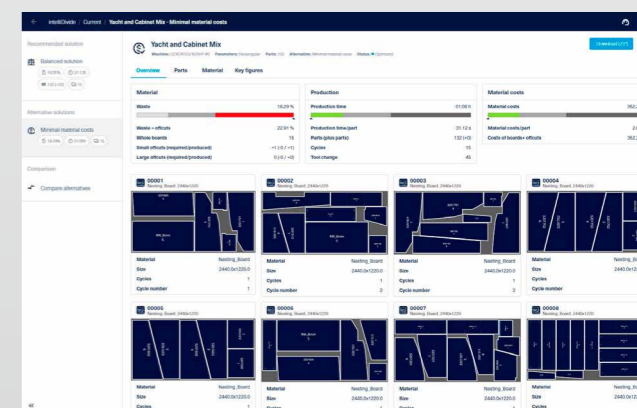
intelliDivide / Current / Yacht and Cabinet Mix - Minimal material costs

Recommended solution

Balanced solution

Alternative solutions

Minimal material costs

Comparison

Compare alternatives

Yacht and Cabinet Mix

Download

Overview Parts Material Key figures

Material

Waste 18.29 %

Waste + offcuts 22.91 %

Whole boards 15

Small offcuts (required/produced)

Large offcuts (required/produced)

Production

Production time 01:06 h

Production time/part 31.12 s

Parts (plus parts) 132 (+0)

Cycles 15

Tool change 45

Material costs

Material costs 362.

Material costs/part 2.

Costs of boards+ offcuts 362.

00001
Nesting_Board, 2440x1220

Material Nesting_Board
Size 2440.0x1220.0
Cycles 1
Cycle number 1

00002
Nesting_Board, 2440x1220

Material Nesting_Board
Size 2440.0x1220.0
Cycles 1
Cycle number 1

00003
Nesting_Board, 2440x1220

Material Nesting_Board
Size 2440.0x1220.0
Cycles 1
Cycle number 2

00004
Nesting_Board, 2440x1220

Material Nesting_B
Size 2440.0x12
Cycles
Cycle number

00005
Nesting_Board, 2440x1220

Material Nesting_Board
Size 2440.0x1220.0
Cycles 1

00006
Nesting_Board, 2440x1220

Material Nesting_Board
Size 2440.0x1220.0

00007
Nesting_Board, 2440x1220

Material Nesting_Board
Size 2440.0x1220.0

00008
Nesting_Board, 2440x1220

Material Nesting_B
Size 2440.0x12
Cycles